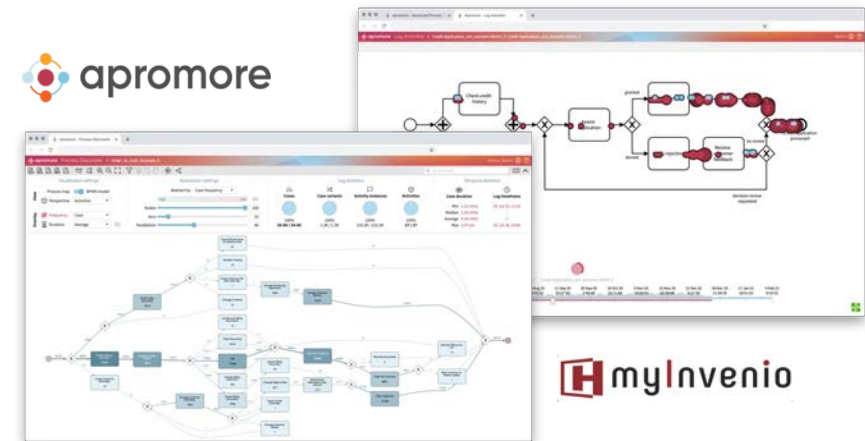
apromore

Check credit history

granted

denied

Process Discoverer

Visualization settings

Abstraction settings

Log statistics

Temporal statistics

Process map

BPMN model

Perspective

Activities

Frequency

Case

Duration

Average

Cases

Case variants

Activity instances

Activities

Case duration

Log timeframe

myInvenio